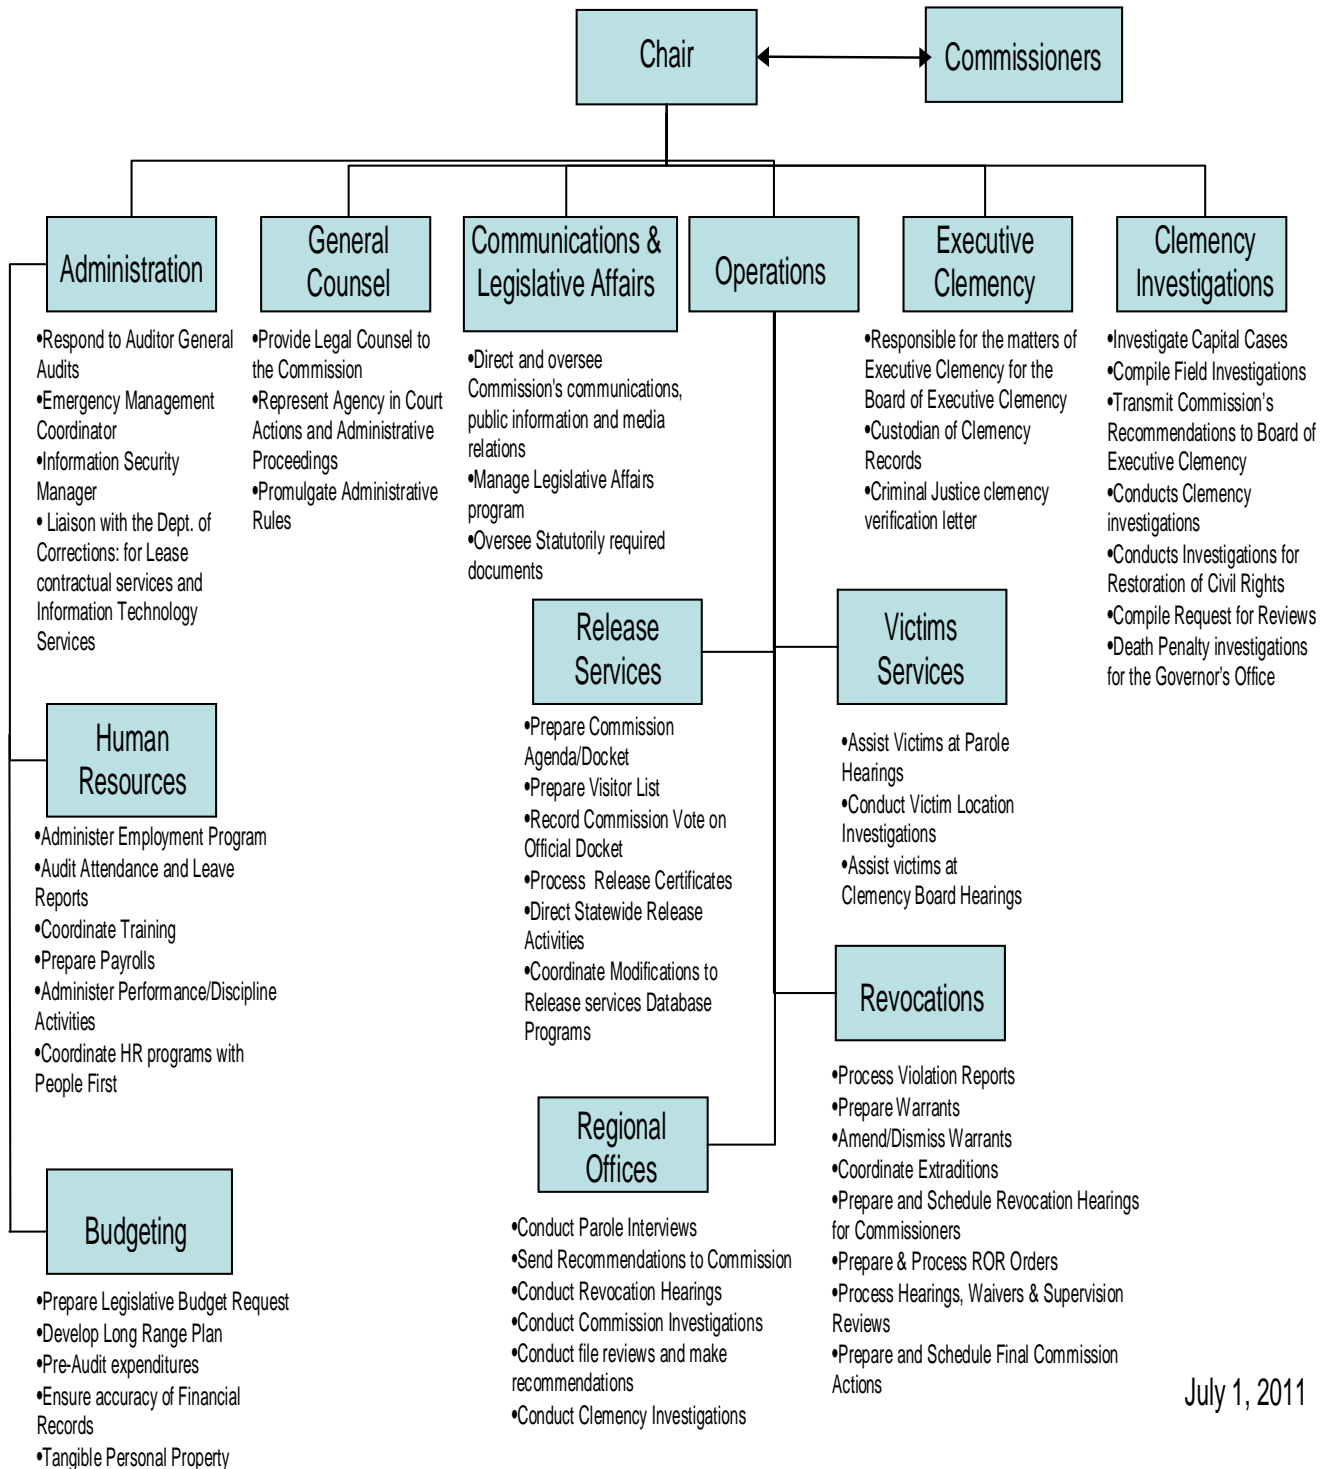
Chair

Commissioners

Administration

General Counsel

Communications & Legislative Affairs

Operations

Executive Clemency

Clemency Investigations

•Respond to Auditor General Audits
•Emergency Management Coordinator
•Information Security Manager
• Liaison with the Dept. of Corrections: for Lease contractual services and Information Technology Services

•Provide Legal Counsel to the Commission
•Represent Agency in Court Actions and Administrative Proceedings
•Promulgate Administrative Rules

•Direct and oversee Commission's communications, public information and media relations
•Manage Legislative Affairs program
•Oversee Statutorily required documents

•Responsible for the matters of Executive Clemency for the Board of Executive Clemency
•Custodian of Clemency Records
•Criminal Justice clemency verification letter

•Investigate Capital Cases
•Compile Field Investigations
•Transmit Commission's Recommendations to Board of Executive Clemency
•Conducts Clemency investigations
•Conducts Investigations for Restoration of Civil Rights
•Compile Request for Reviews
•Death Penalty investigations for the Governor's Office

Release Services

•Prepare Commission Agenda/Docket
•Prepare Visitor List
•Record Commission Vote on Official Docket
•Process Release Certificates
•Direct Statewide Release Activities
•Coordinate Modifications to Release services Database Programs

Victims Services

•Assist Victims at Parole Hearings
•Conduct Victim Location Investigations
•Assist victims at Clemency Board Hearings

Human Resources

•Administer Employment Program
•Audit Attendance and Leave Reports
•Coordinate Training
•Prepare Payrolls
•Administer Performance/Discipline Activities
•Coordinate HR programs with People First

Revocations

•Process Violation Reports
•Prepare Warrants
•Amend/Dismiss Warrants
•Coordinate Extraditions
•Prepare and Schedule Revocation Hearings for Commissioners
•Prepare & Process ROR Orders
•Process Hearings, Waivers & Supervision Reviews
•Prepare and Schedule Final Commission Actions

Regional Offices

•Conduct Parole Interviews
•Send Recommendations to Commission
•Conduct Revocation Hearings
•Conduct Commission Investigations
•Conduct file reviews and make recommendations
•Conduct Clemency Investigations

Budgeting

•Prepare Legislative Budget Request
•Develop Long Range Plan
•Pre-Audit expenditures
•Ensure accuracy of Financial Records
•Tangible Personal Property

July 1, 2011